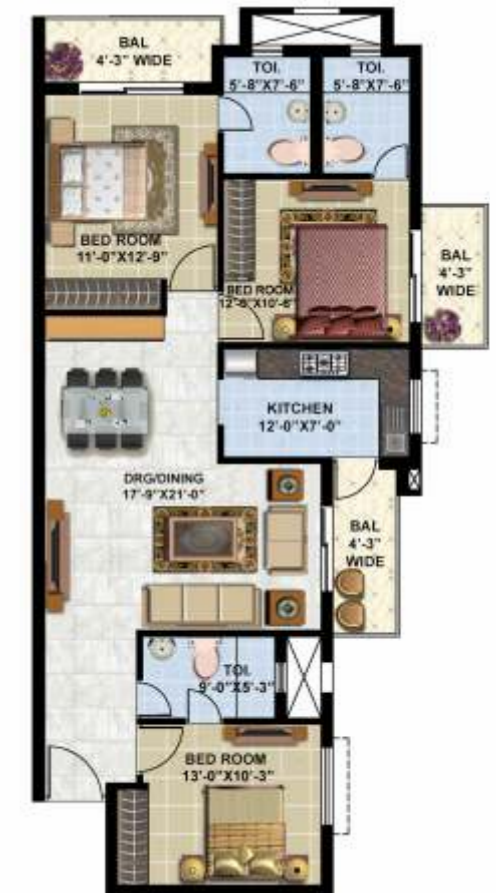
BAL
4'-3" WIDE

TOI.
5'-8"X7'-6"

TOI.
5'-8"X7'-6"

BED ROOM
11'-0"X12'-9"

BED ROOM
12'-6"X10'-6"

BAL
4'-3"
WIDE

KITCHEN
12'-0"X7'-0"

DRG/DINING
17'-9"X21'-0"

BAL
4'-3"
WIDE

TOI.
9'-0"X5'-3"

BED ROOM
13'-0"X10'-3"